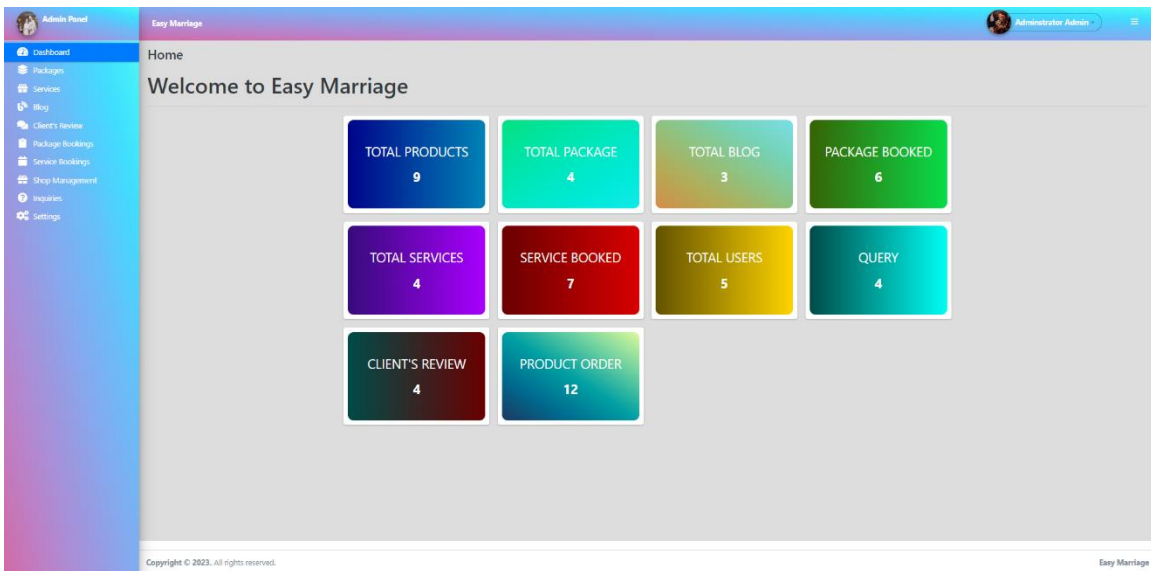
Admin Panel

Easy Marriage

Administrator Admin

Dashboard
Packages
Services
Blog
Client's Review
Package Bookings
Service Bookings
Shop Management
Inquiries
Settings

Home

Welcome to Easy Marriage

TOTAL PRODUCTS
9

TOTAL PACKAGE
4

TOTAL BLOG
3

PACKAGE BOOKED
6

TOTAL SERVICES
4

SERVICE BOOKED
7

TOTAL USERS
5

QUERY
4

CLIENT'S REVIEW
4

PRODUCT ORDER
12

Copyright © 2023. All rights reserved.

Easy Marriage